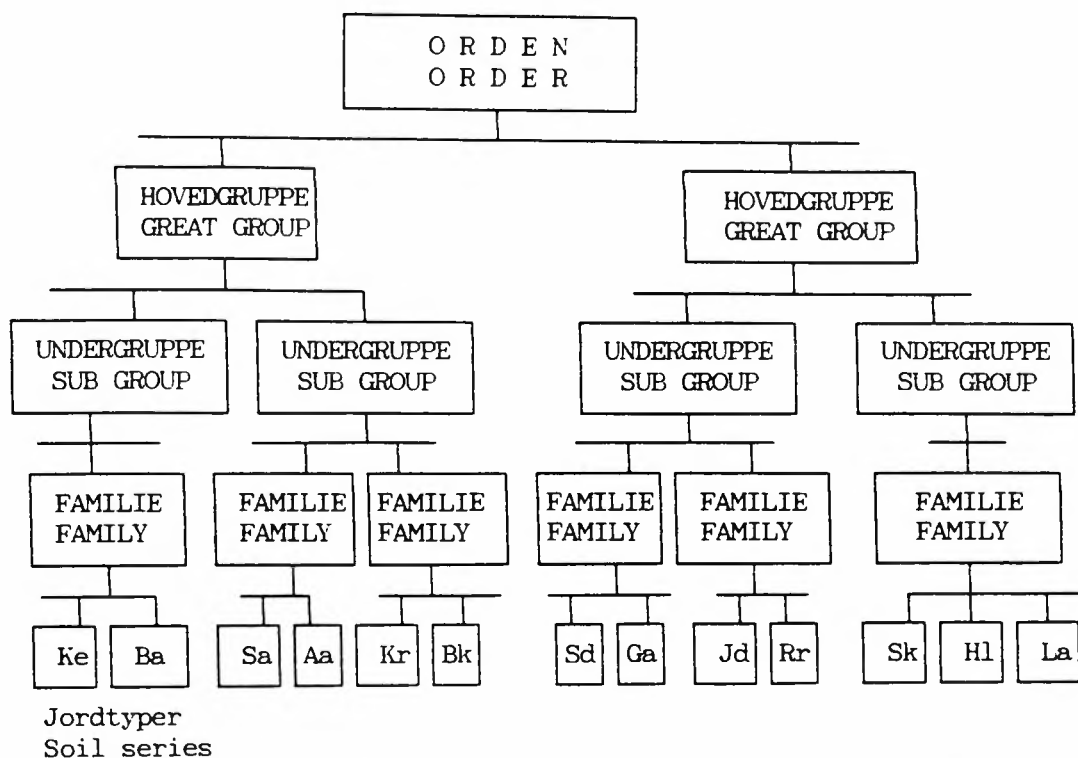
ORDEN
ORDER

HOVEDGRUPPE
GREAT GROUP

HOVEDGRUPPE
GREAT GROUP

UNDERGRUPPE
SUB GROUP

UNDERGRUPPE
SUB GROUP

UNDERGRUPPE
SUB GROUP

UNDERGRUPPE
SUB GROUP

FAMILIE
FAMILY

FAMILIE
FAMILY

FAMILIE
FAMILY

FAMILIE
FAMILY

FAMILIE
FAMILY

FAMILIE
FAMILY

Ke Ba Sa Aa Kr Bk Sd Ga Jd Rr Sk Hl La

Jordtyper
Soil series